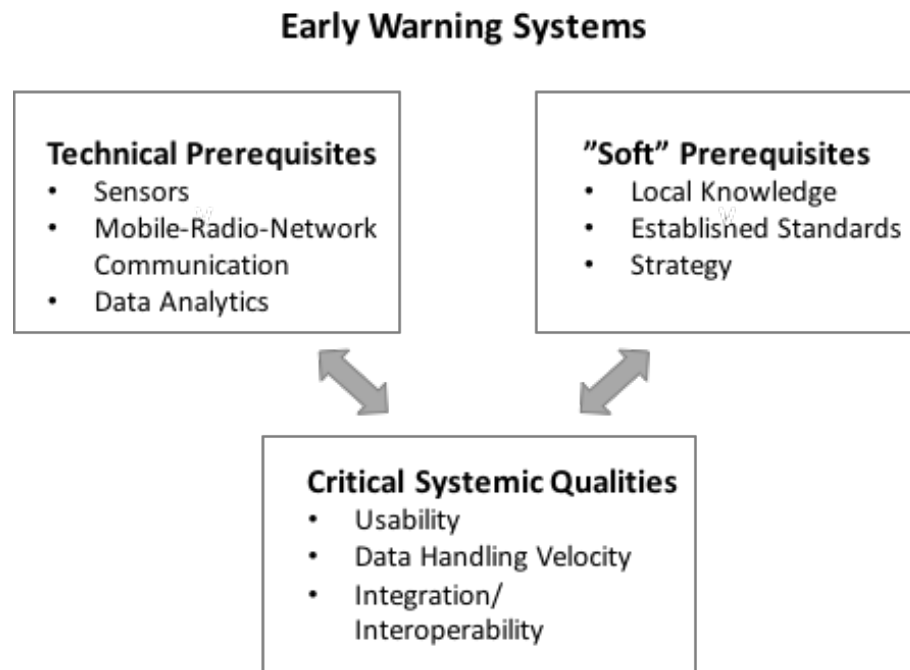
Early Warning Systems

Technical Prerequisites
• Sensors
• Mobile-Radio-Network Communication
• Data Analytics

”Soft” Prerequisites
• Local Knowledge
• Established Standards
• Strategy

Critical Systemic Qualities
• Usability
• Data Handling Velocity
• Integration/ Interoperability